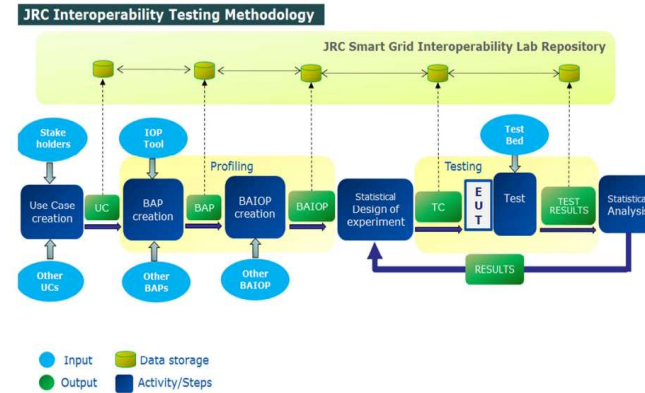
JRC Interoperability Testing Methodology

JRC Smart Grid Interoperability Lab Repository

Stake holders

IOP Tool

Profiling

Testing

Test Bed

Use Case creation

UC

BAP creation

BAP

BAIOP creation

BAIOP

Statistical Design of experiment

TC

E U T

Test

TEST RESULTS

Statistica Analysi

Other UCs

Other BAPs

Other BAIOP

RESULTS

Input

Data storage

Output

Activity/Steps